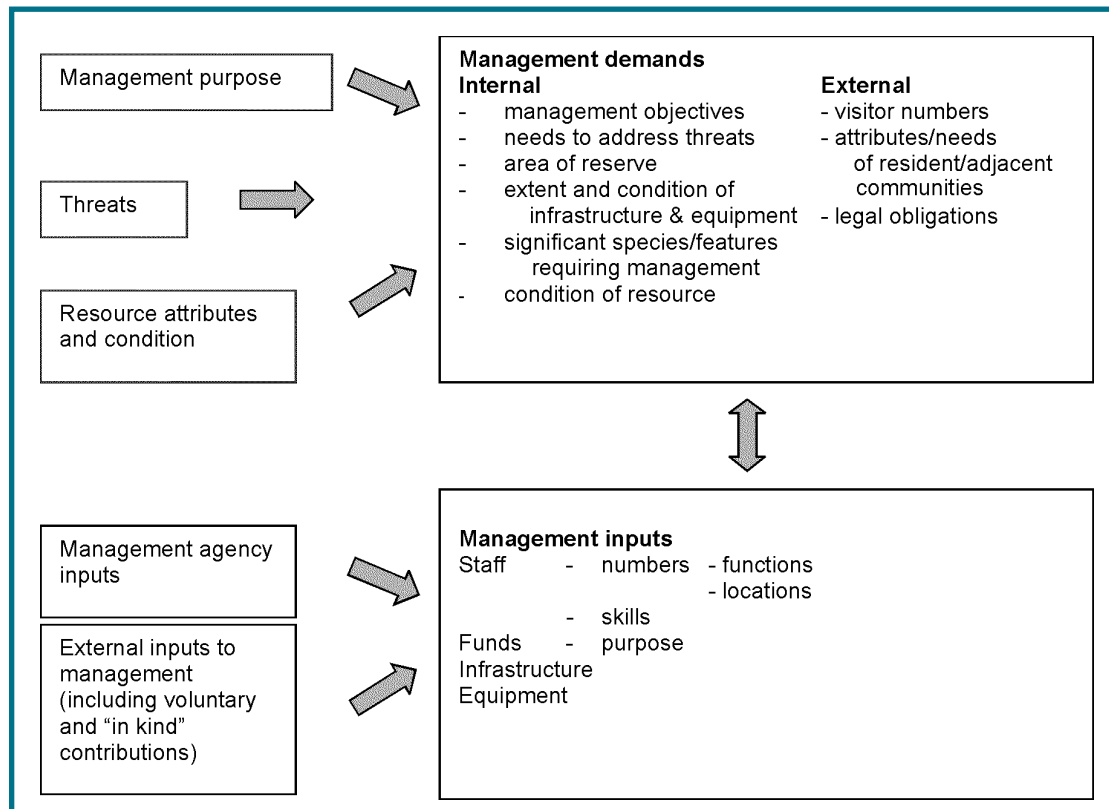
Management purpose

Threats

Resource attributes and condition

**Management demands**

**Internal**
- management objectives
- needs to address threats
- area of reserve
- extent and condition of infrastructure & equipment
- significant species/features requiring management
- condition of resource

**External**
- visitor numbers
- attributes/needs of resident/adjacent communities
- legal obligations

Management agency inputs

External inputs to management (including voluntary and "in kind" contributions)

**Management inputs**

Staff - numbers - functions
- locations
- skills

Funds - purpose

Infrastructure

Equipment